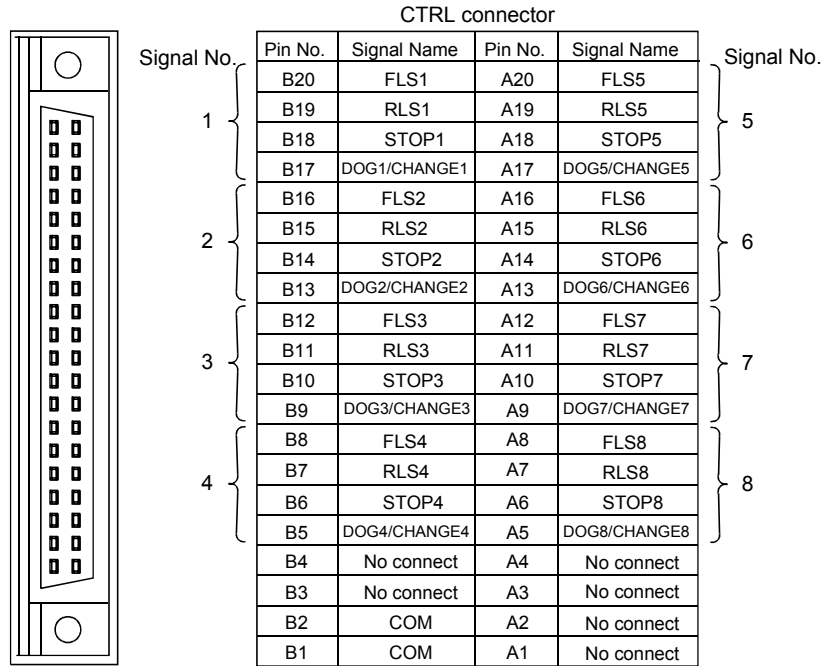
CTRL connector

Signal No.

| Pin No. | Signal Name | Pin No. | Signal Name |
|---|---|---|---|
| B20 | FLS1 | A20 | FLS5 |
| B19 | RLS1 | A19 | RLS5 |
| B18 | STOP1 | A18 | STOP5 |
| B17 | DOG1/CHANGE1 | A17 | DOG5/CHANGE5 |
| B16 | FLS2 | A16 | FLS6 |
| B15 | RLS2 | A15 | RLS6 |
| B14 | STOP2 | A14 | STOP6 |
| B13 | DOG2/CHANGE2 | A13 | DOG6/CHANGE6 |
| B12 | FLS3 | A12 | FLS7 |
| B11 | RLS3 | A11 | RLS7 |
| B10 | STOP3 | A10 | STOP7 |
| B9 | DOG3/CHANGE3 | A9 | DOG7/CHANGE7 |
| B8 | FLS4 | A8 | FLS8 |
| B7 | RLS4 | A7 | RLS8 |
| B6 | STOP4 | A6 | STOP8 |
| B5 | DOG4/CHANGE4 | A5 | DOG8/CHANGE8 |
| B4 | No connect | A4 | No connect |
| B3 | No connect | A3 | No connect |
| B2 | COM | A2 | No connect |
| B1 | COM | A1 | No connect |

Signal No.

1
2
3
4
5
6
7
8